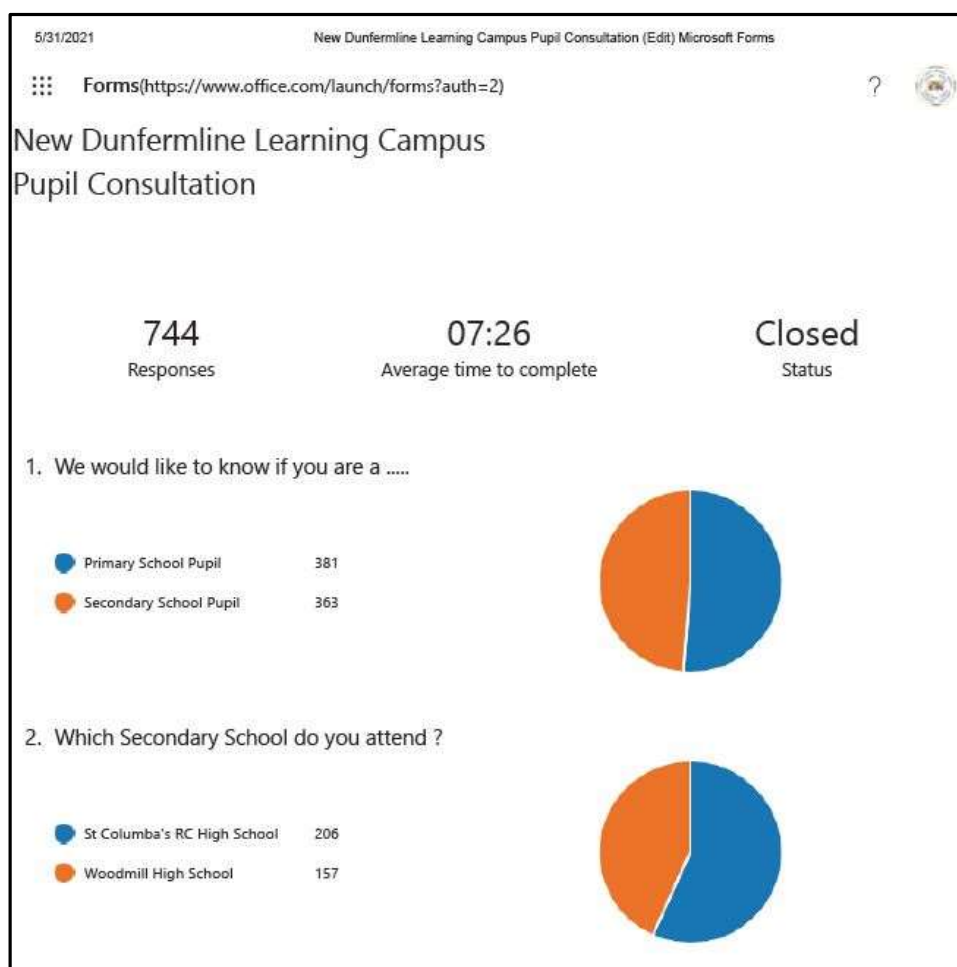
5/31/2021 New Dunfermline Learning Campus Pupil Consultation (Edit) Microsoft Forms

Forms(https://www.office.com/launch/forms?auth=2) ?

New Dunfermline Learning Campus Pupil Consultation

744
Responses

07:26
Average time to complete

Closed
Status

1. We would like to know if you are a .....

| | |
|---|---|
| Primary School Pupil | 381 |
| Secondary School Pupil | 363 |

2. Which Secondary School do you attend ?

| | |
|---|---|
| St Columba's RC High School | 206 |
| Woodmill High School | 157 |